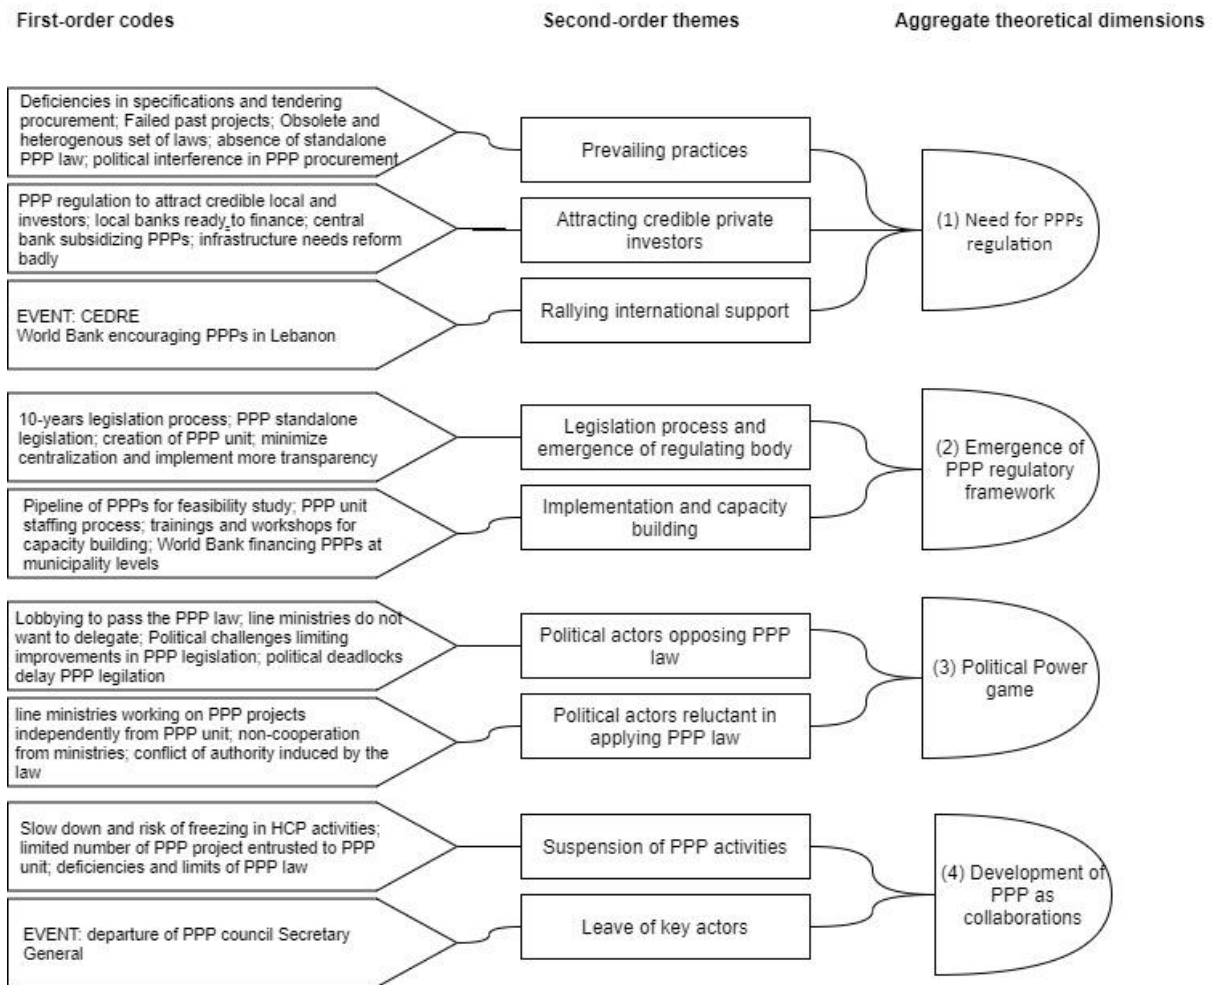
First-order codes

Second-order themes

Aggregate theoretical dimensions

Deficiencies in specifications and tendering procurement; Failed past projects; Obsolete and heterogenous set of laws; absence of standalone PPP law; political interference in PPP procurement

PPP regulation to attract credible local and investors; local banks ready to finance; central bank subsidizing PPPs; infrastructure needs reform badly

EVENT: CEDRE
World Bank encouraging PPPs in Lebanon

Prevailing practices

Attracting credible private investors

Rallying international support

(1) Need for PPPs regulation

10-years legislation process; PPP standalone legislation; creation of PPP unit; minimize centralization and implement more transparency

Pipeline of PPPs for feasibility study; PPP unit staffing process; trainings and workshops for capacity building; World Bank financing PPPs at municipality levels

Legislation process and emergence of regulating body

Implementation and capacity building

(2) Emergence of PPP regulatory framework

Lobbying to pass the PPP law; line ministries do not want to delegate; Political challenges limiting improvements in PPP legislation; political deadlocks delay PPP legilation

line ministries working on PPP projects independently from PPP unit; non-cooperation from ministries; conflict of authority induced by the law

Political actors opposing PPP law

Political actors reluctant in applying PPP law

(3) Political Power game

Slow down and risk of freezing in HCP activities; limited number of PPP project entrusted to PPP unit; deficiencies and limits of PPP law

EVENT: departure of PPP council Secretary General

Suspension of PPP activities

Leave of key actors

(4) Development of PPP as collaborations